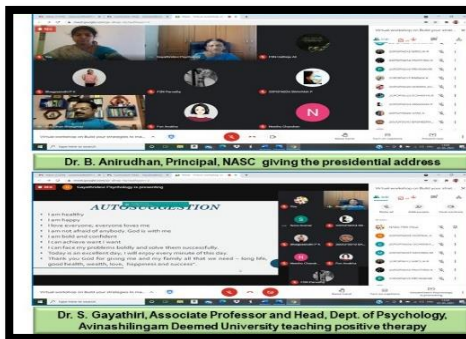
Dr. B. Anirudhan, Principal, NASC giving the presidential address

AUTO SUGGESTION

I am healthy
I am happy
I love everyone, everyone loves me
I am not afraid of anybody. God is with me
I am bold and confident
I can achieve want I want
I can face my problems boldly and solve them successfully.
Today is an excellent day. I will enjoy every minute of the day.
"Thank you God for giving me and my family all that we need – long life, good health, wealth, love, happiness and success"

Dr. S. Gayathiri, Associate Professor and Head, Dept. of Psychology, Avinashilingam Deemed University teaching positive therapy